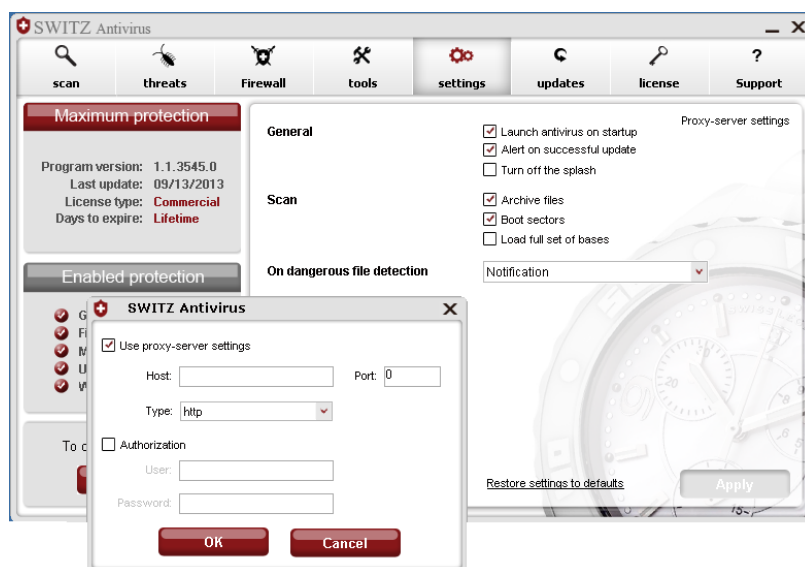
SWITZ Antivirus

scan
threats
Firewall
tools
settings
updates
license
?
Support

Maximum protection

Program version: 1.1.3545.0
Last update: 09/13/2013
License type: Commercial
Days to expire: Lifetime

Enabled protection

G
Fi
M
U
W

To c

Proxy-server settings

General
Launch antivirus on startup
Alert on successful update
Turn off the splash

Scan
Archive files
Boot sectors
Load full set of bases

On dangerous file detection
Notification

Restore settings to defaults
Apply

SWITZ Antivirus
Use proxy-server settings
Host:
Port: 0
Type: http
Authorization
User:
Password:
OK
Cancel